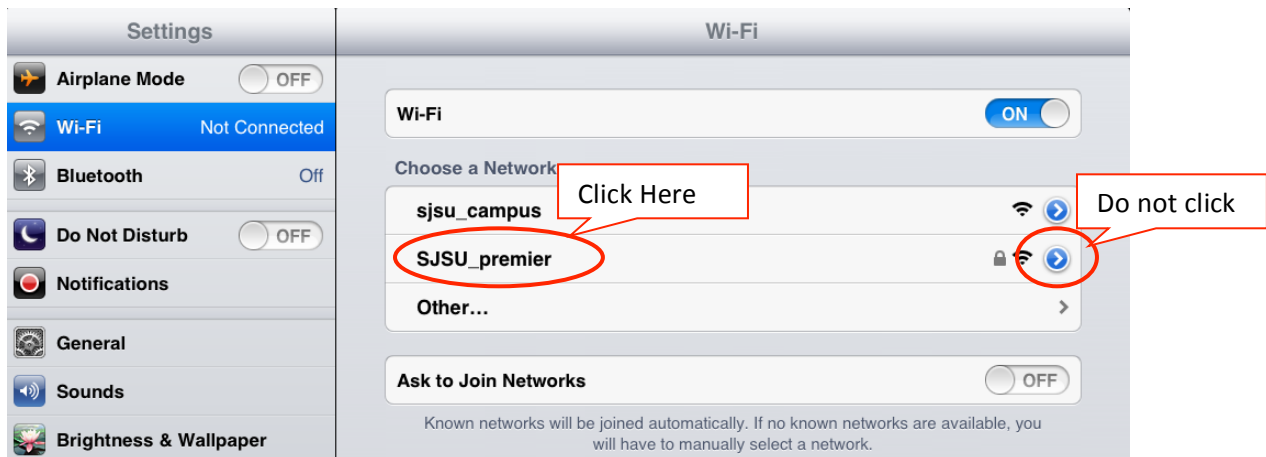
Settings

Airplane Mode OFF

Wi-Fi Not Connected

Bluetooth Off

Do Not Disturb OFF

Notifications

General

Sounds

Brightness & Wallpaper

Wi-Fi

Wi-Fi ON

Choose a Network

Click Here

Do not click

sjsu_campus

SJSU_premier

Other…

Ask to Join Networks OFF

Known networks will be joined automatically. If no known networks are available, you will have to manually select a network.